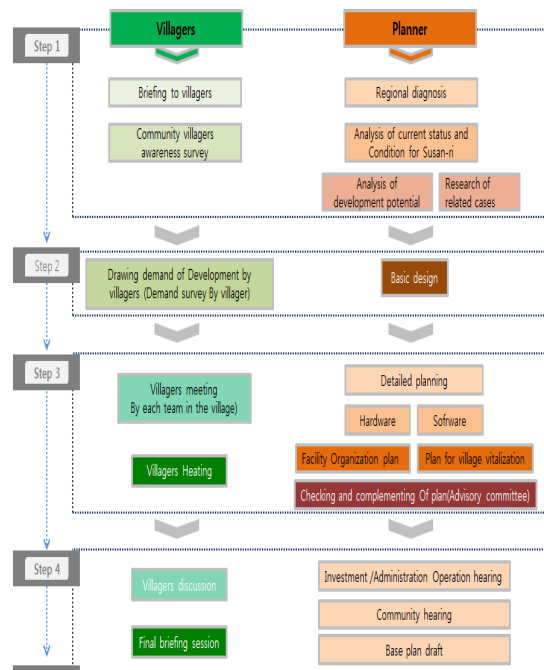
Villagers

Planner

Step 1

Briefing to villagers

Community villagers awareness survey

Regional diagnosis

Analysis of current status and Condition for Susan-ri

Analysis of development potential

Research of related cases

Step 2

Drawing demand of Development by villagers (Demand survey By villager)

Basic design

Step 3

Villagers meeting By each team in the village)

Villagers Heating

Detailed planning

Hardware

Software

Facility Organization plan

Plan for village vitalization

Checking and complementing Of plan(Advisory committee)

Step 4

Villagers discussion

Final briefing session

Investment /Administration Operation hearing

Community hearing

Base plan draft